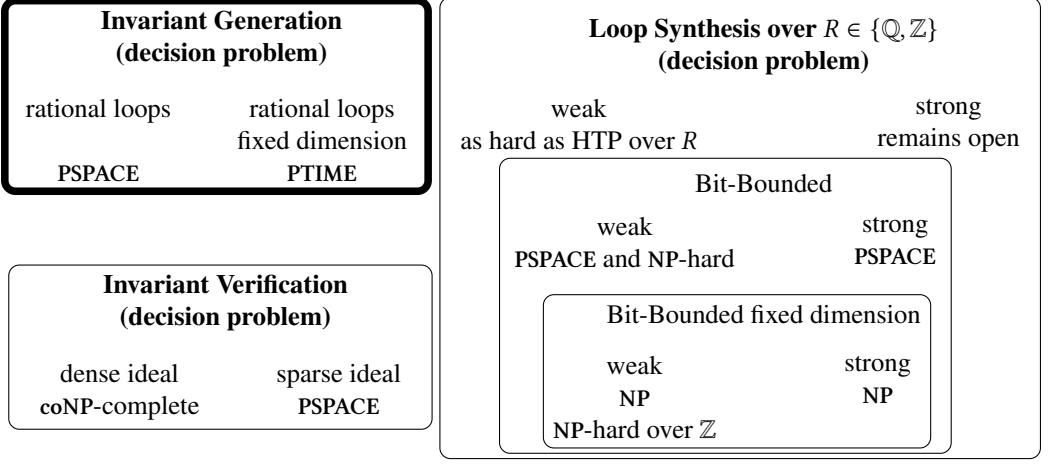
**Invariant Generation (decision problem)**

rational loops
PSPACE

rational loops fixed dimension
PTIME

**Invariant Verification (decision problem)**

dense ideal
coNP-complete

sparse ideal
PSPACE

**Loop Synthesis over $R \in \{\mathbb{Q}, \mathbb{Z}\}$ (decision problem)**

weak
as hard as HTP over $R$

strong
remains open

Bit-Bounded

weak
PSPACE and NP-hard

strong
PSPACE

Bit-Bounded fixed dimension

weak
NP
NP-hard over $\mathbb{Z}$

strong
NP